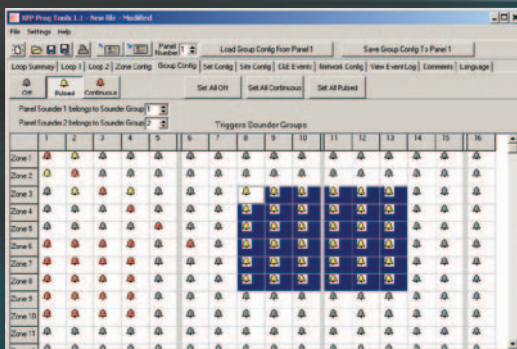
XFP Prog Tools 1.1 - New file - Modified

File Settings Help

Panel Number 1

Load Group Config from Panel 1

Save Group Config To Panel 1

Loop Summary | Loop 1 | Loop 2 | Zone Config | Group Config | Set Config | Site Config | C&E Events | Network Config | View Event Log | Comments | Language

Off Pulsed Continuous

Set All Off Set All Continuous Set All Pulsed

Panel Sounder 1 belongs to Sounder Group 1

Panel Sounder 2 belongs to Sounder Group 2

Triggers Sounder Groups

| | 1 | 2 | 3 | 4 | 5 | 6 | 7 | 8 | 9 | 10 | 11 | 12 | 13 | 14 | 15 | 16 |
|---|---|---|---|---|---|---|---|---|---|---|---|---|---|---|---|---|
| Zone 1 | | | | | | | | | | | | | | | | |
| Zone 2 | | | | | | | | | | | | | | | | |
| Zone 3 | | | | | | | | | | | | | | | | |
| Zone 4 | | | | | | | | | | | | | | | | |
| Zone 5 | | | | | | | | | | | | | | | | |
| Zone 6 | | | | | | | | | | | | | | | | |
| Zone 7 | | | | | | | | | | | | | | | | |
| Zone 8 | | | | | | | | | | | | | | | | |
| Zone 9 | | | | | | | | | | | | | | | | |
| Zone 10 | | | | | | | | | | | | | | | | |
| Zone 11 | | | | | | | | | | | | | | | | |